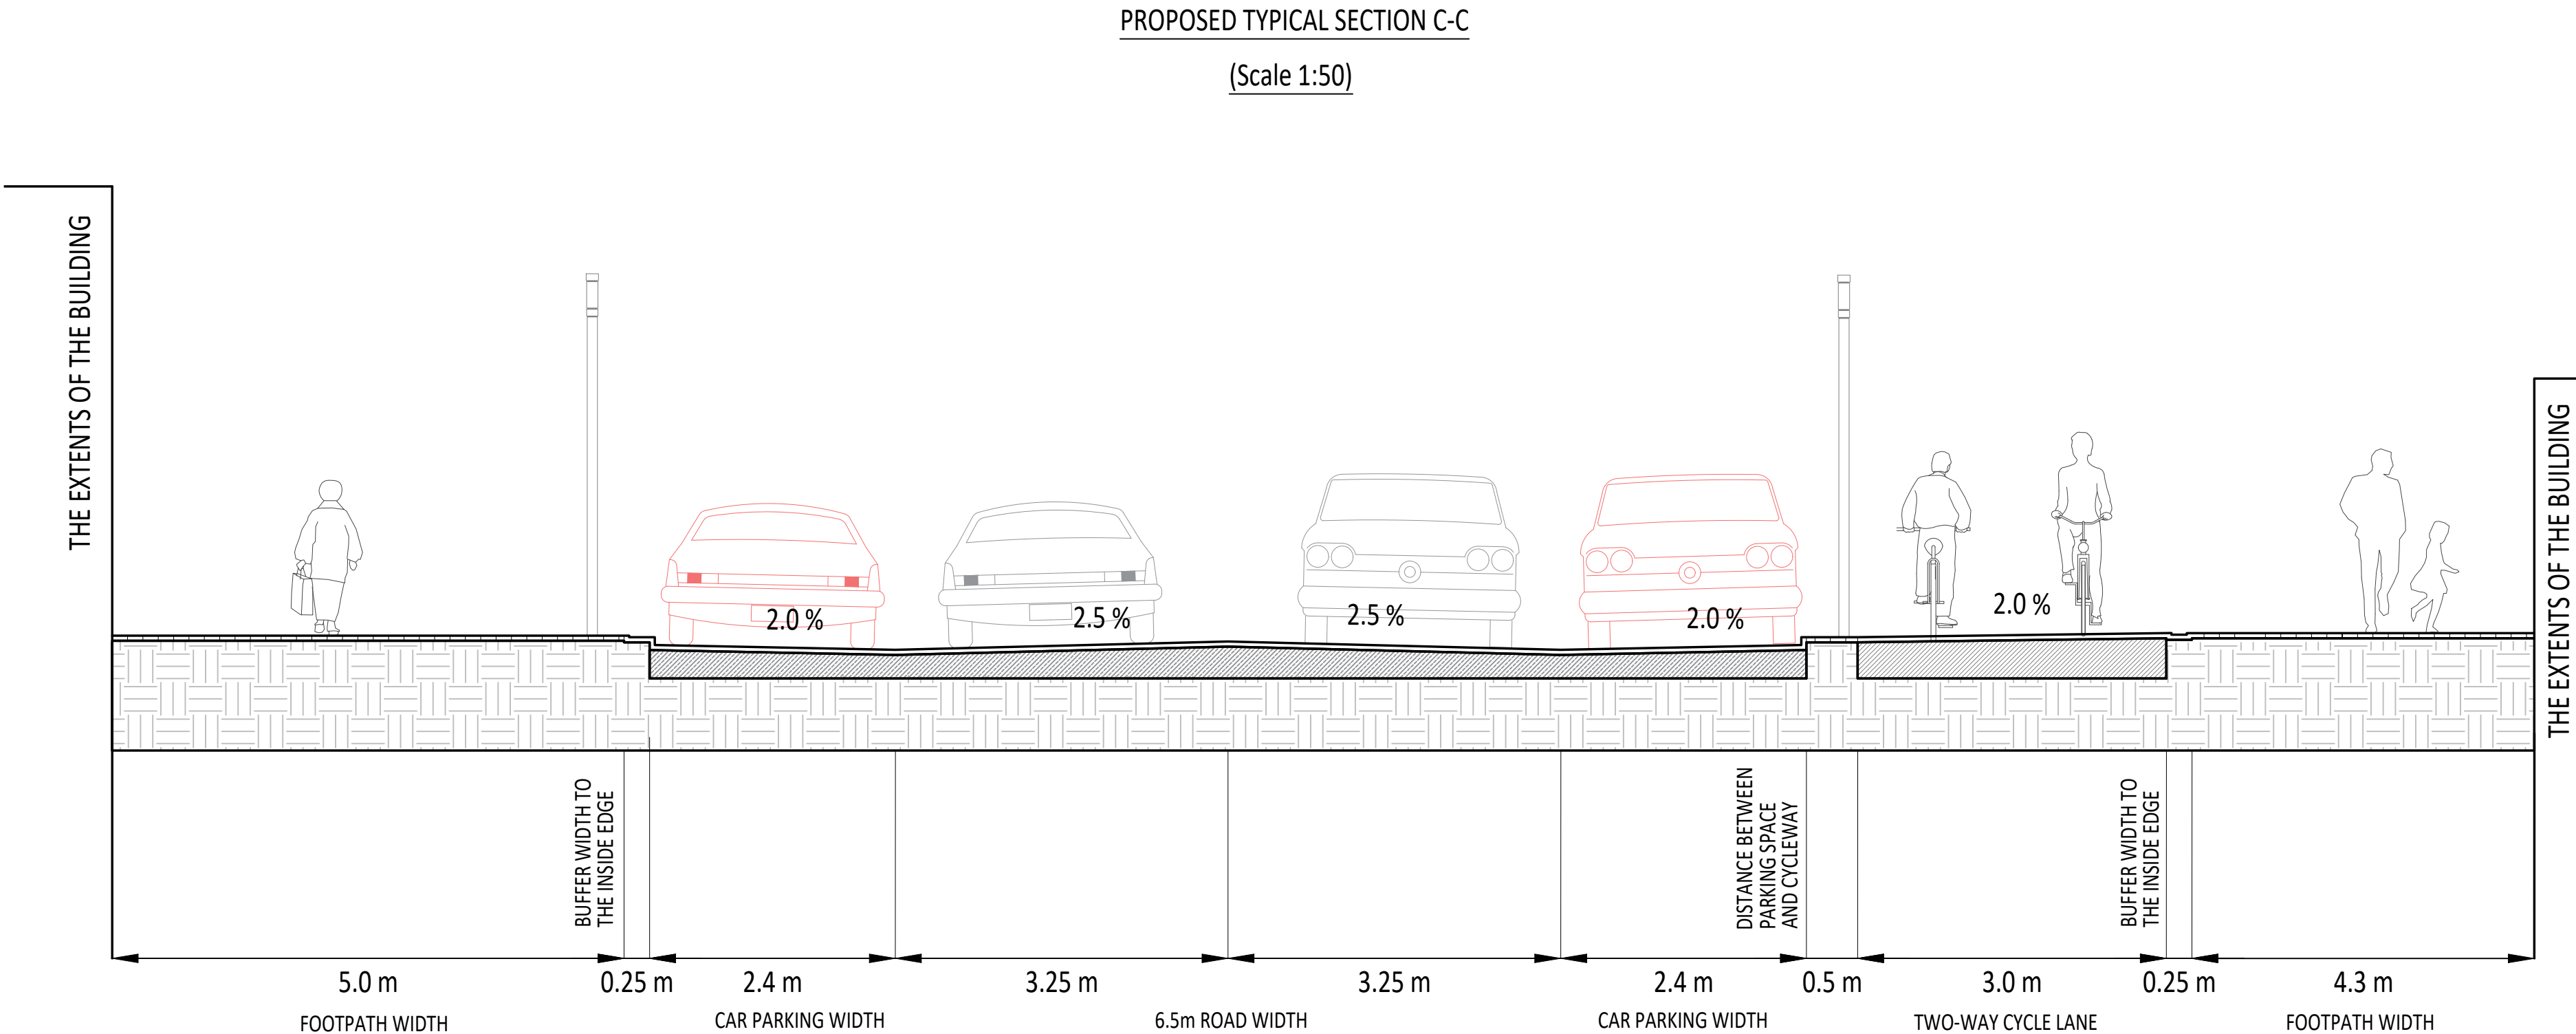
PROPOSED TYPICAL SECTION C-C

(Scale 1:50)

THE EXTENTS OF THE BUILDING

THE EXTENTS OF THE BUILDING

2.0 %

2.5 %

2.5 %

2.0 %

2.0 %

BUFFER WIDTH TO THE INSIDE EDGE

DISTANCE BETWEEN PARKING SPACE AND CYCLEWAY

BUFFER WIDTH TO THE INSIDE EDGE

5.0 m

0.25 m

2.4 m

3.25 m

3.25 m

2.4 m

0.5 m

3.0 m

0.25 m

4.3 m

FOOTPATH WIDTH

CAR PARKING WIDTH

6.5m ROAD WIDTH

CAR PARKING WIDTH

TWO-WAY CYCLE LANE

FOOTPATH WIDTH